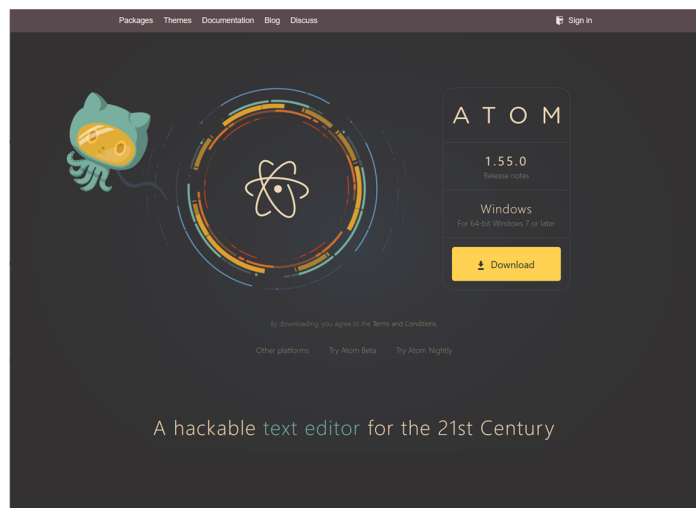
Packages Themes Documentation Blog Discuss

Sign in

ATOM

1.55.0
Release notes

Windows
For 64-bit Windows 7 or later

Download

By downloading, you agree to the Terms and Conditions.

Other platforms Try Atom Beta Try Atom Nightly

A hackable text editor for the 21st Century